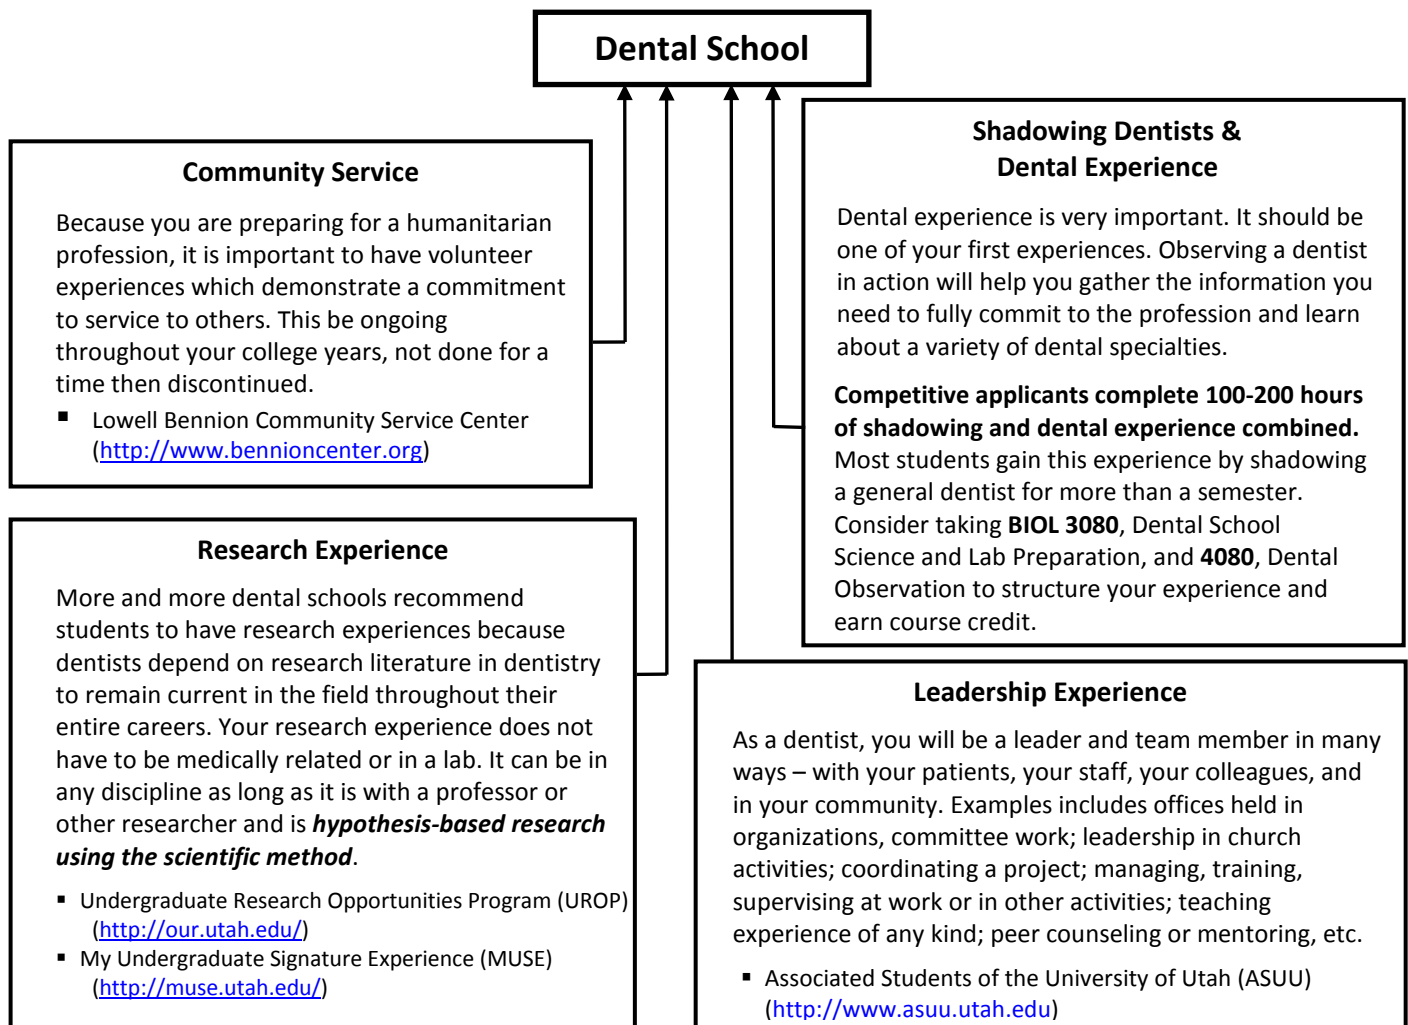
Dental School

Community Service

Because you are preparing for a humanitarian profession, it is important to have volunteer experiences which demonstrate a commitment to service to others. This be ongoing throughout your college years, not done for a time then discontinued.

- Lowell Bennion Community Service Center (http://www.bennioncenter.org)

Shadowing Dentists & Dental Experience

Dental experience is very important. It should be one of your first experiences. Observing a dentist in action will help you gather the information you need to fully commit to the profession and learn about a variety of dental specialties.

**Competitive applicants complete 100-200 hours of shadowing and dental experience combined.** Most students gain this experience by shadowing a general dentist for more than a semester. Consider taking **BIOL 3080**, Dental School Science and Lab Preparation, and **4080**, Dental Observation to structure your experience and earn course credit.

Research Experience

More and more dental schools recommend students to have research experiences because dentists depend on research literature in dentistry to remain current in the field throughout their entire careers. Your research experience does not have to be medically related or in a lab. It can be in any discipline as long as it is with a professor or other researcher and is ***hypothesis-based research using the scientific method***.

- Undergraduate Research Opportunities Program (UROP) (http://our.utah.edu/)
- My Undergraduate Signature Experience (MUSE) (http://muse.utah.edu/)

Leadership Experience

As a dentist, you will be a leader and team member in many ways – with your patients, your staff, your colleagues, and in your community. Examples includes offices held in organizations, committee work; leadership in church activities; coordinating a project; managing, training, supervising at work or in other activities; teaching experience of any kind; peer counseling or mentoring, etc.

- Associated Students of the University of Utah (ASUU) (http://www.asuu.utah.edu)